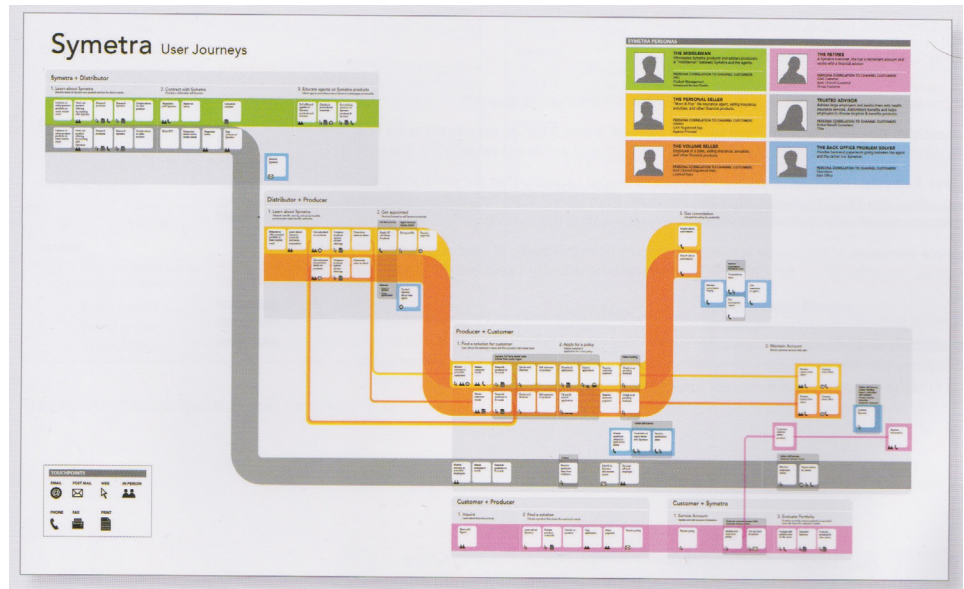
Symetra User Journeys

Symetra + Distributor

1. Learn about Symetra

2. Contract with Symetra

3. Educate agents on Symetra products

SYMETRA PERSONAS

THE MIDDLEMAN

THE RETIREE

THE PERSONAL SELLER

TRUSTED ADVISOR

THE VOLUME SELLER

THE BACK OFFICE PROBLEM SOLVER

Distributor + Producer

1. Learn about Symetra

2. Get appointed

3. Get commission

Producer + Customer

1. Find a solution for customer

2. Apply for a policy

3. Maintain Account

TOUCHPOINTS

EMAIL

POST MAIL

WEB

IN PERSON

PHONE

FAX

PRINT

Customer + Producer

1. Inquire

2. Find a solution

Customer + Symetra

1. Activate Account

2. Evaluate Portfolio